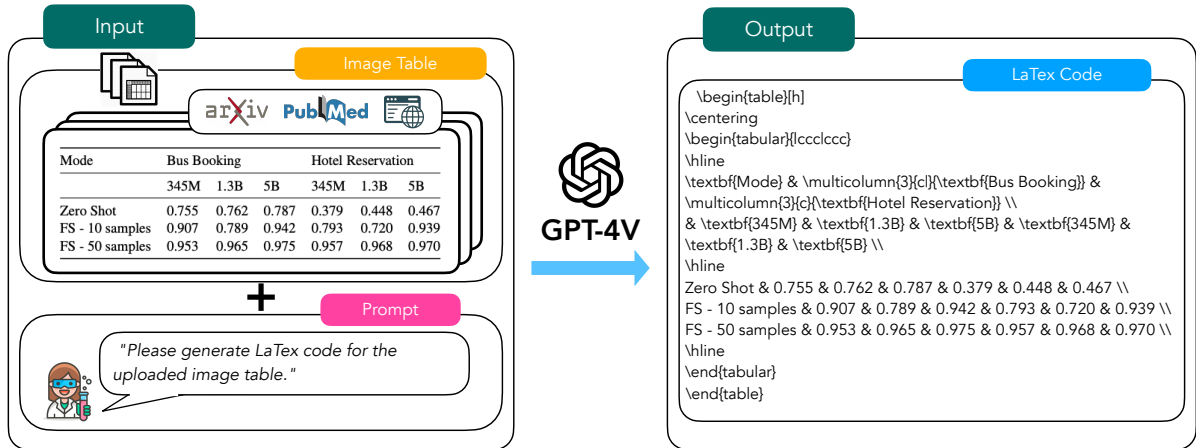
Input

Image Table

arXiv PubMed

| Mode | Bus Booking | | | Hotel Reservation | | |
|---|---|---|---|---|---|---|
| | 345M | 1.3B | 5B | 345M | 1.3B | 5B |
| Zero Shot | 0.755 | 0.762 | 0.787 | 0.379 | 0.448 | 0.467 |
| FS - 10 samples | 0.907 | 0.789 | 0.942 | 0.793 | 0.720 | 0.939 |
| FS - 50 samples | 0.953 | 0.965 | 0.975 | 0.957 | 0.968 | 0.970 |

+

Prompt

"Please generate LaTex code for the uploaded image table."

GPT-4V

Output

LaTex Code

\begin{table}[h]
\centering
\begin{tabular}{lccclccc}
\hline
\textbf{Mode} & \multicolumn{3}{cl}{\textbf{Bus Booking}} & \multicolumn{3}{c}{\textbf{Hotel Reservation}} \\
& \textbf{345M} & \textbf{1.3B} & \textbf{5B} & \textbf{345M} & \textbf{1.3B} & \textbf{5B} \\
\hline
Zero Shot & 0.755 & 0.762 & 0.787 & 0.379 & 0.448 & 0.467 \\
FS - 10 samples & 0.907 & 0.789 & 0.942 & 0.793 & 0.720 & 0.939 \\
FS - 50 samples & 0.953 & 0.965 & 0.975 & 0.957 & 0.968 & 0.970 \\
\hline
\end{tabular}
\end{table}